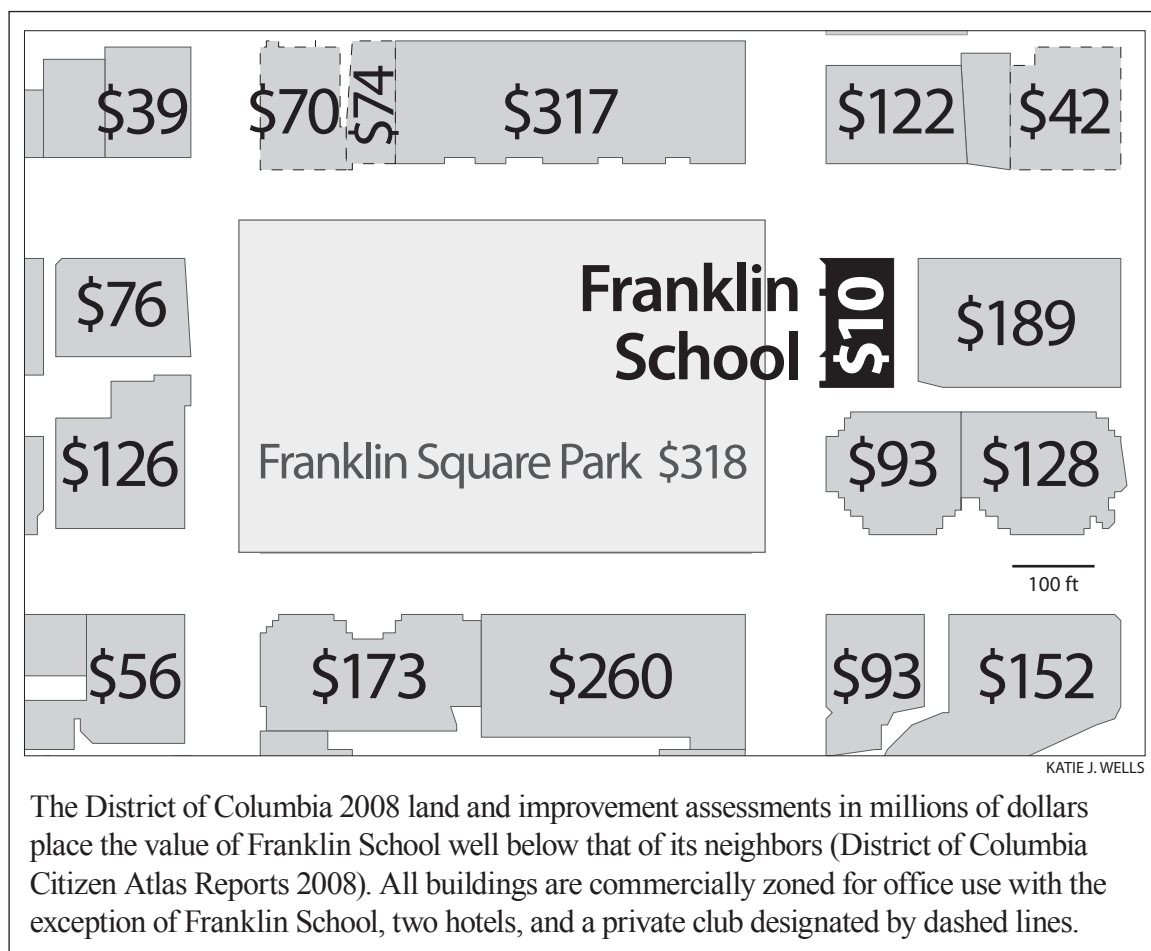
$39 $70 $74 $317 $122 $42

$76 Franklin School $10 $189

$126 Franklin Square Park $318 $93 $128

100 ft

$56 $173 $260 $93 $152

KATIE J. WELLS

The District of Columbia 2008 land and improvement assessments in millions of dollars place the value of Franklin School well below that of its neighbors (District of Columbia Citizen Atlas Reports 2008). All buildings are commercially zoned for office use with the exception of Franklin School, two hotels, and a private club designated by dashed lines.